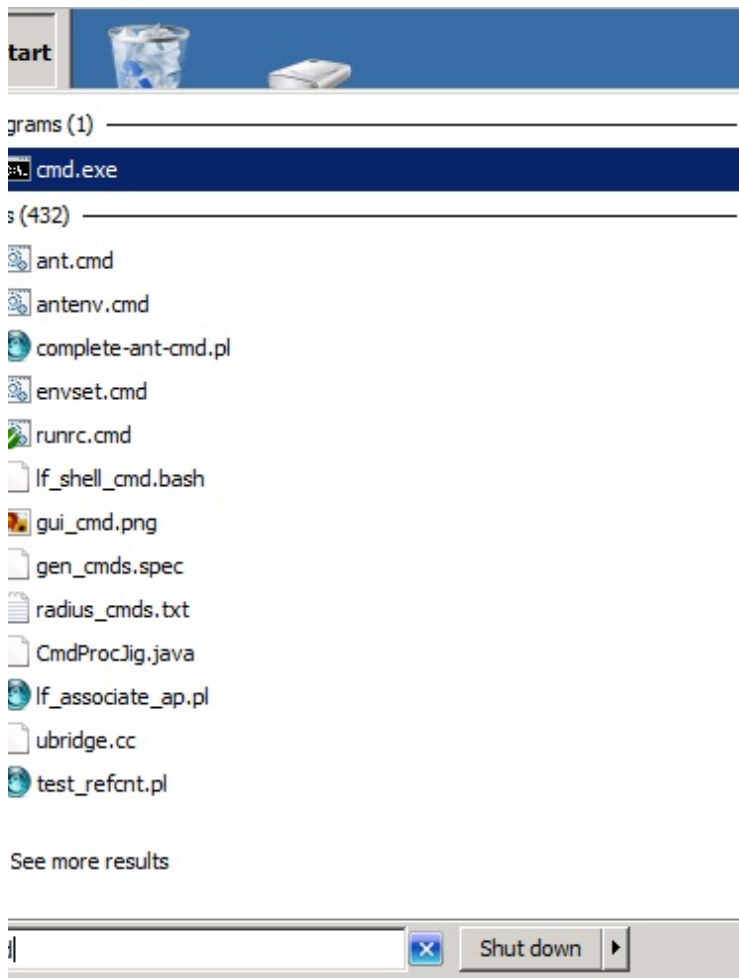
tart

grams (1)

cmd.exe

s (432)

ant.cmd

antenv.cmd

complete-ant-cmd.pl

envset.cmd

runrc.cmd

lf_shell_cmd.bash

gui_cmd.png

gen_cmds.spec

radius_cmds.txt

CmdProcJig.java

lf_associate_ap.pl

ubridge.cc

test_refcnt.pl

See more results

d

Shut down